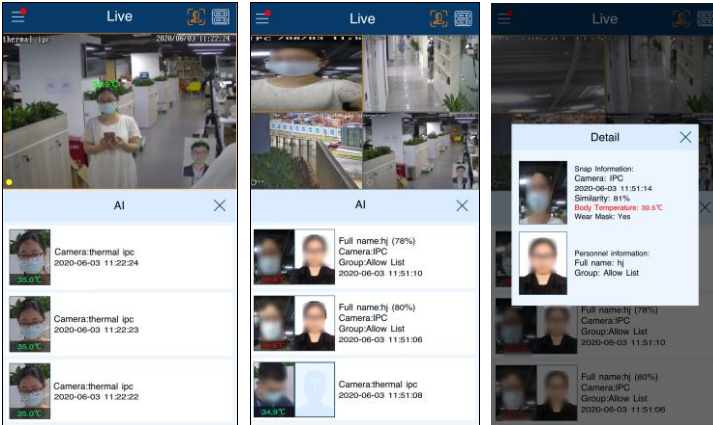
Live

thermal ipc 2020/06/03 11:22:24

AI

Camera:thermal ipc
2020-06-03 11:22:24
35.0℃

Camera:thermal ipc
2020-06-03 11:22:23
35.0℃

Camera:thermal ipc
2020-06-03 11:22:22
35.0℃

Live

IPC 2020/06/03 11:5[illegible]

AI

Full name:hj (78%)
Camera:IPC
Group:Allow List
2020-06-03 11:51:10

Full name:hj (80%)
Camera:IPC
Group:Allow List
2020-06-03 11:51:06

Camera:thermal ipc
2020-06-03 11:51:08
34.9℃

Live

Detail

Snap Information:
Camera: IPC
2020-06-03 11:51:14
Similarity: 81%
Body Temperature: 38.5℃
Wear Mask: Yes

Personnel information:
Full name: hj
Group: Allow List

Full name:hj (78%)
Camera:IPC
Group:Allow List
2020-06-03 11:51:10

Full name:hj (80%)
Camera:IPC
Group:Allow List
2020-06-03 11:51:06